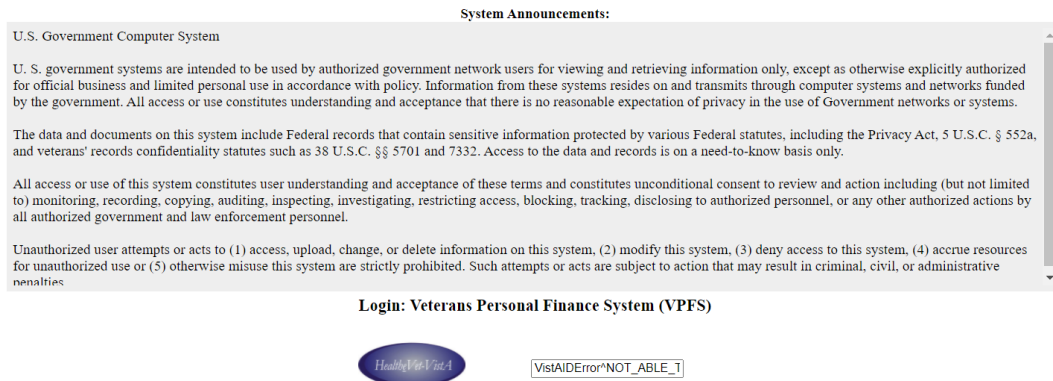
System Announcements:

U.S. Government Computer System

U. S. government systems are intended to be used by authorized government network users for viewing and retrieving information only, except as otherwise explicitly authorized for official business and limited personal use in accordance with policy. Information from these systems resides on and transmits through computer systems and networks funded by the government. All access or use constitutes understanding and acceptance that there is no reasonable expectation of privacy in the use of Government networks or systems.

The data and documents on this system include Federal records that contain sensitive information protected by various Federal statutes, including the Privacy Act, 5 U.S.C. § 552a, and veterans' records confidentiality statutes such as 38 U.S.C. §§ 5701 and 7332. Access to the data and records is on a need-to-know basis only.

All access or use of this system constitutes user understanding and acceptance of these terms and constitutes unconditional consent to review and action including (but not limited to) monitoring, recording, copying, auditing, inspecting, investigating, restricting access, blocking, tracking, disclosing to authorized personnel, or any other authorized actions by all authorized government and law enforcement personnel.

Unauthorized user attempts or acts to (1) access, upload, change, or delete information on this system, (2) modify this system, (3) deny access to this system, (4) accrue resources for unauthorized use or (5) otherwise misuse this system are strictly prohibited. Such attempts or acts are subject to action that may result in criminal, civil, or administrative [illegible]

Login: Veterans Personal Finance System (VPFS)

HealtheVet-VistA

VistAIDError^NOT_ABLE_T